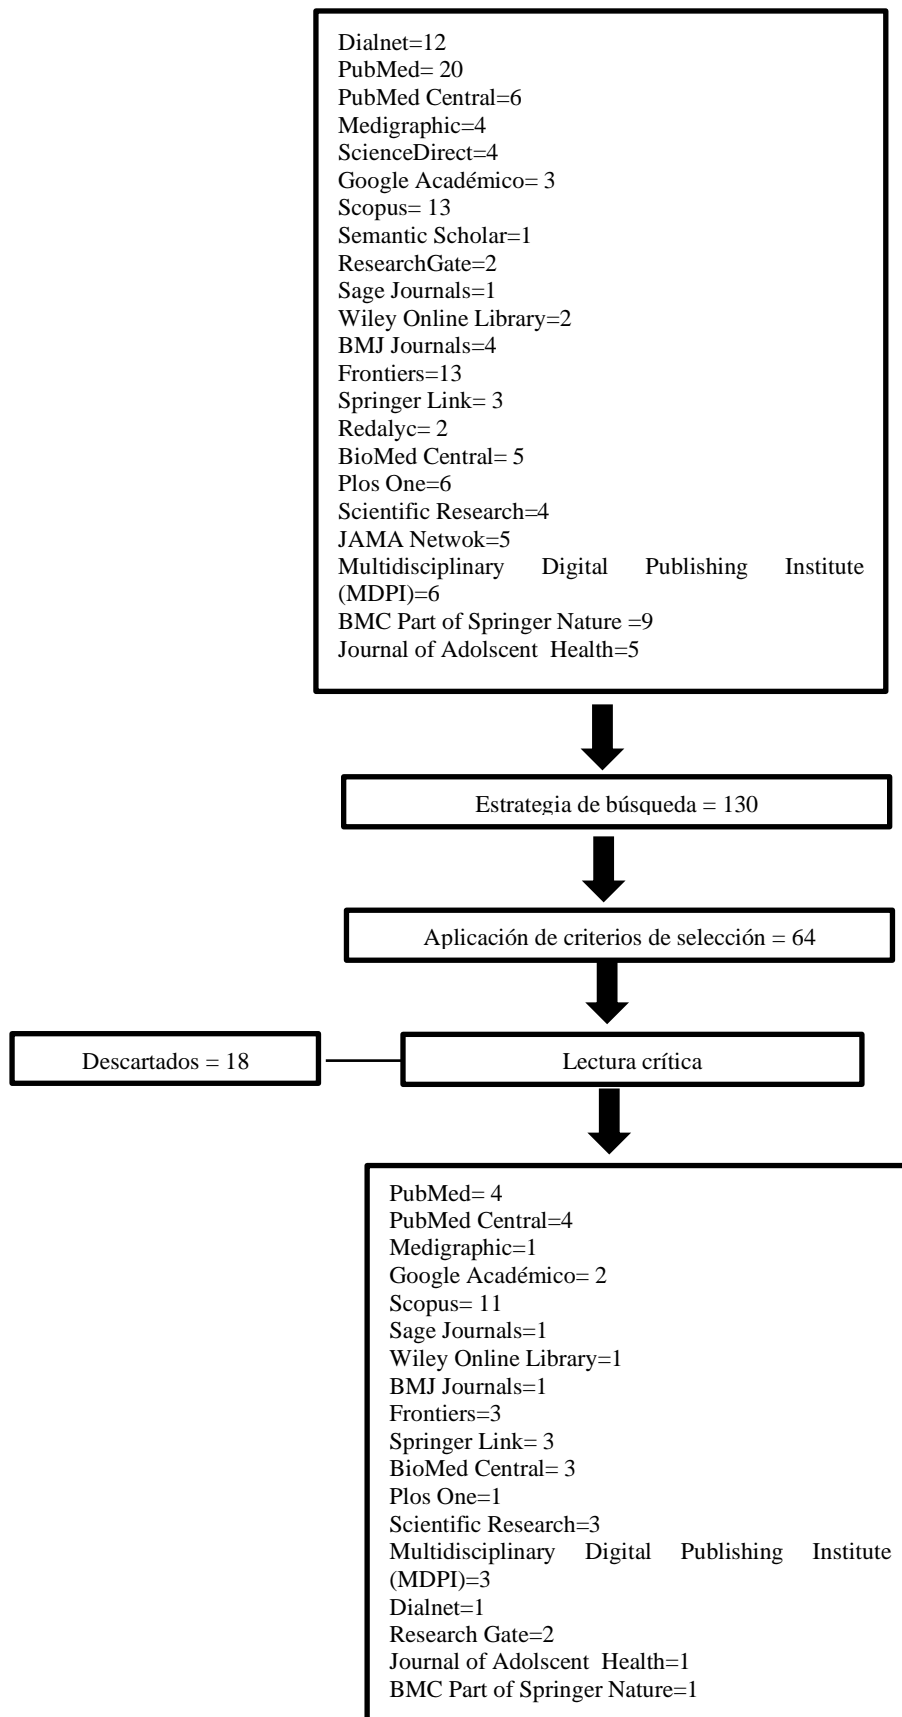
Dialnet=12
PubMed= 20
PubMed Central=6
Medigraphic=4
ScienceDirect=4
Google Académico= 3
Scopus= 13
Semantic Scholar=1
ResearchGate=2
Sage Journals=1
Wiley Online Library=2
BMJ Journals=4
Frontiers=13
Springer Link= 3
Redalyc= 2
BioMed Central= 5
Plos One=6
Scientific Research=4
JAMA Netwok=5
Multidisciplinary Digital Publishing Institute (MDPI)=6
BMC Part of Springer Nature =9
Journal of Adolscent Health=5

Estrategia de búsqueda = 130

Aplicación de criterios de selección = 64

Descartados = 18

Lectura crítica

PubMed= 4
PubMed Central=4
Medigraphic=1
Google Académico= 2
Scopus= 11
Sage Journals=1
Wiley Online Library=1
BMJ Journals=1
Frontiers=3
Springer Link= 3
BioMed Central= 3
Plos One=1
Scientific Research=3
Multidisciplinary Digital Publishing Institute (MDPI)=3
Dialnet=1
Research Gate=2
Journal of Adolscent Health=1
BMC Part of Springer Nature=1